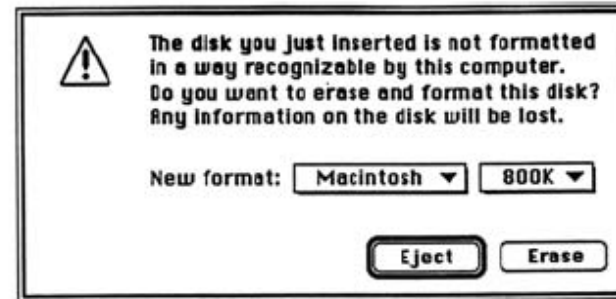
The disk you just inserted is not formatted in a way recognizable by this computer. Do you want to erase and format this disk? Any information on the disk will be lost.

New format: Macintosh ▼ 800K ▼

Eject Erase